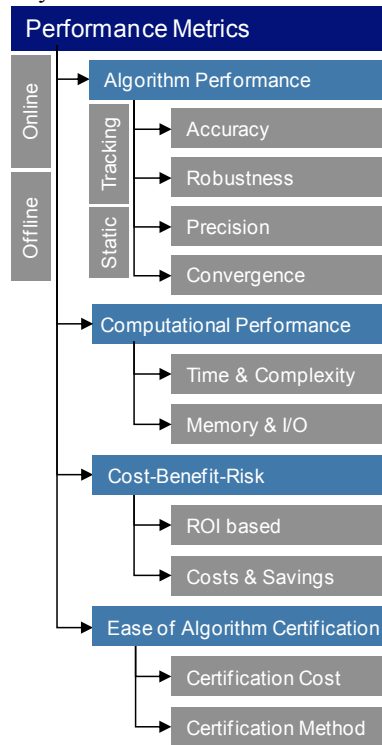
Performance Metrics

Online

Offline

Algorithm Performance

Tracking

Static

Accuracy

Robustness

Precision

Convergence

Computational Performance

Time & Complexity

Memory & I/O

Cost-Benefit-Risk

ROI based

Costs & Savings

Ease of Algorithm Certification

Certification Cost

Certification Method